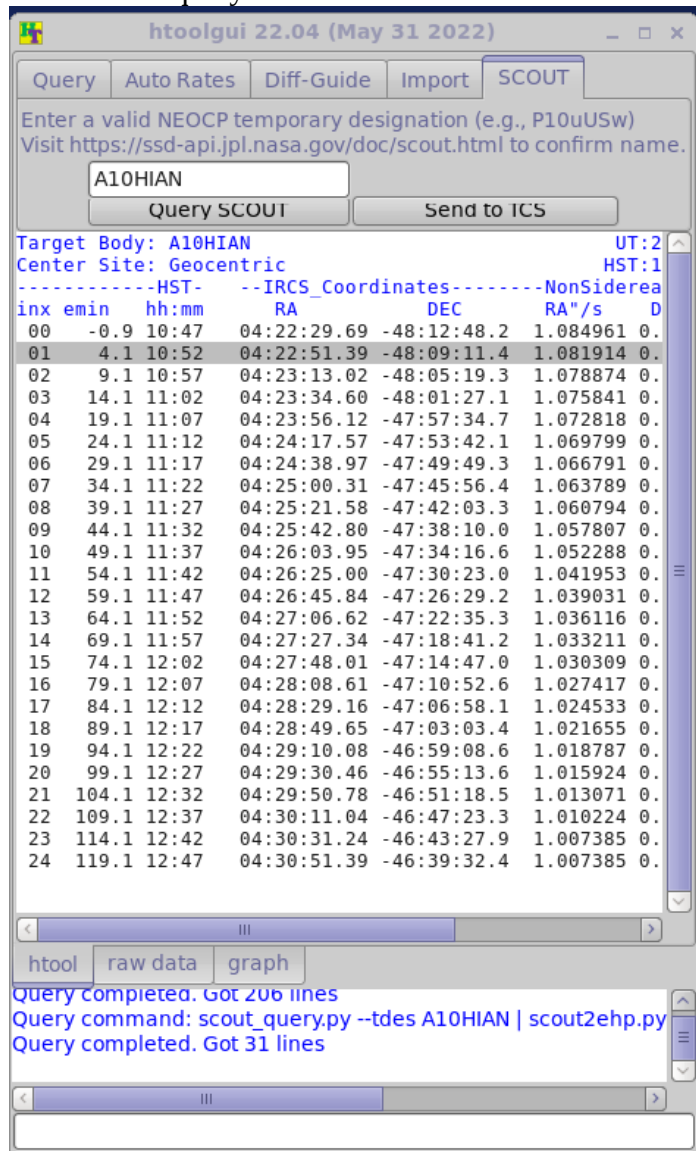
htoolgui 22.04 (May 31 2022)

Query | Auto Rates | Diff-Guide | Import | SCOUT

Enter a valid NEOCP temporary designation (e.g., P10uUSw)
Visit https://ssd-api.jpl.nasa.gov/doc/scout.html to confirm name.

A10HIAN

Query SCOUT | Send to TCS

Target Body: A10HIAN UT:2
Center Site: Geocentric HST:1
------------HST- --IRCS_Coordinates--------NonSiderea
inx emin hh:mm RA DEC RA"/s D
00 -0.9 10:47 04:22:29.69 -48:12:48.2 1.084961 0.
01 4.1 10:52 04:22:51.39 -48:09:11.4 1.081914 0.
02 9.1 10:57 04:23:13.02 -48:05:19.3 1.078874 0.
03 14.1 11:02 04:23:34.60 -48:01:27.1 1.075841 0.
04 19.1 11:07 04:23:56.12 -47:57:34.7 1.072818 0.
05 24.1 11:12 04:24:17.57 -47:53:42.1 1.069799 0.
06 29.1 11:17 04:24:38.97 -47:49:49.3 1.066791 0.
07 34.1 11:22 04:25:00.31 -47:45:56.4 1.063789 0.
08 39.1 11:27 04:25:21.58 -47:42:03.3 1.060794 0.
09 44.1 11:32 04:25:42.80 -47:38:10.0 1.057807 0.
10 49.1 11:37 04:26:03.95 -47:34:16.6 1.052288 0.
11 54.1 11:42 04:26:25.00 -47:30:23.0 1.041953 0.
12 59.1 11:47 04:26:45.84 -47:26:29.2 1.039031 0.
13 64.1 11:52 04:27:06.62 -47:22:35.3 1.036116 0.
14 69.1 11:57 04:27:27.34 -47:18:41.2 1.033211 0.
15 74.1 12:02 04:27:48.01 -47:14:47.0 1.030309 0.
16 79.1 12:07 04:28:08.61 -47:10:52.6 1.027417 0.
17 84.1 12:12 04:28:29.16 -47:06:58.1 1.024533 0.
18 89.1 12:17 04:28:49.65 -47:03:03.4 1.021655 0.
19 94.1 12:22 04:29:10.08 -46:59:08.6 1.018787 0.
20 99.1 12:27 04:29:30.46 -46:55:13.6 1.015924 0.
21 104.1 12:32 04:29:50.78 -46:51:18.5 1.013071 0.
22 109.1 12:37 04:30:11.04 -46:47:23.3 1.010224 0.
23 114.1 12:42 04:30:31.24 -46:43:27.9 1.007385 0.
24 119.1 12:47 04:30:51.39 -46:39:32.4 1.007385 0.

htool | raw data | graph

Query completed. Got 206 lines
Query command: scout_query.py --tdes A10HIAN | scout2ehp.py
Query completed. Got 31 lines